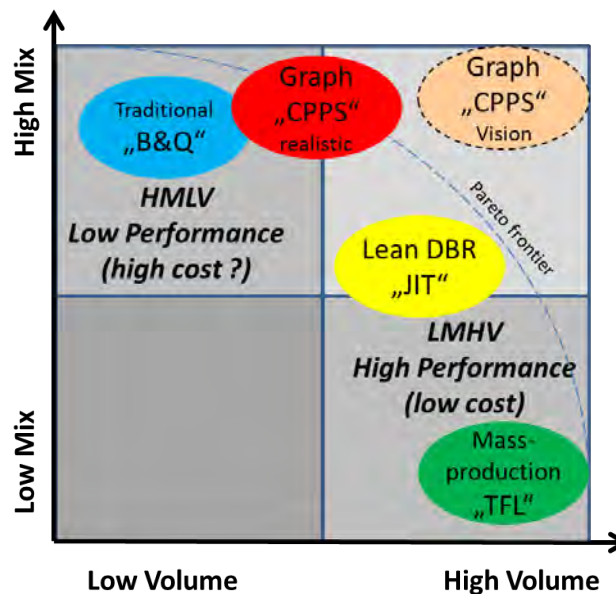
High Mix

Low Mix

Traditional „B&Q“

Graph „CPPS“ realistic

Graph „CPPS“ Vision

HMLV
Low Performance
(high cost ?)

Pareto frontier

Lean DBR „JIT“

LMHV
High Performance
(low cost)

Mass-production „TFL“

Low Volume

High Volume